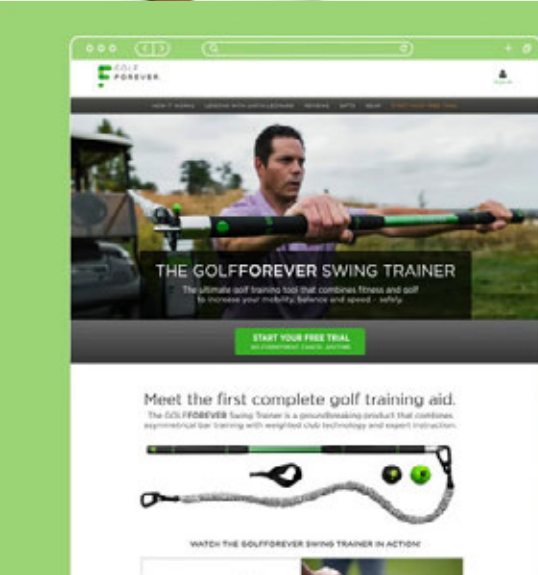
GOLF FOREVER

HOW IT WORKS LESSONS WITH JUSTIN LEONARD REVIEWS GIFTS BLOG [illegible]

THE GOLFFOREVER SWING TRAINER

The ultimate golf training tool that combines fitness and golf to increase your mobility, balance and speed - safely.

START YOUR FREE TRIAL
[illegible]

Meet the first complete golf training aid.

The GOLFFOREVER Swing Trainer is a groundbreaking product that combines asymmetrical bar training with weighted club technology and expert instruction.

WATCH THE GOLFFOREVER SWING TRAINER IN ACTION!